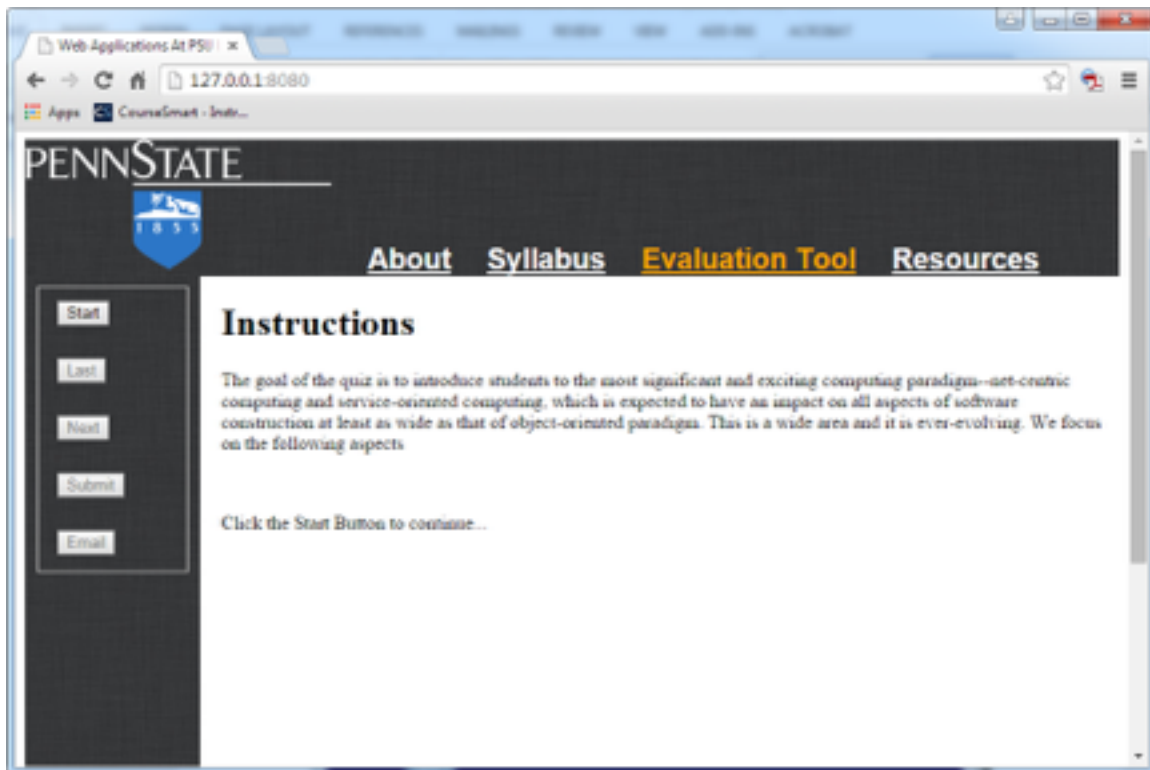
Web Applications At PSU ×

127.0.0.1:8080

Apps CourseSmart - Instr...

PENNSTATE

1 8 5 5

About Syllabus Evaluation Tool Resources

Start

Last

Next

Submit

Email

Instructions

The goal of the quiz is to introduce students to the most significant and exciting computing paradigm--net-centric computing and service-oriented computing, which is expected to have an impact on all aspects of software construction at least as wide as that of object-oriented paradigm. This is a wide area and it is ever-evolving. We focus on the following aspects

Click the Start Button to continue...